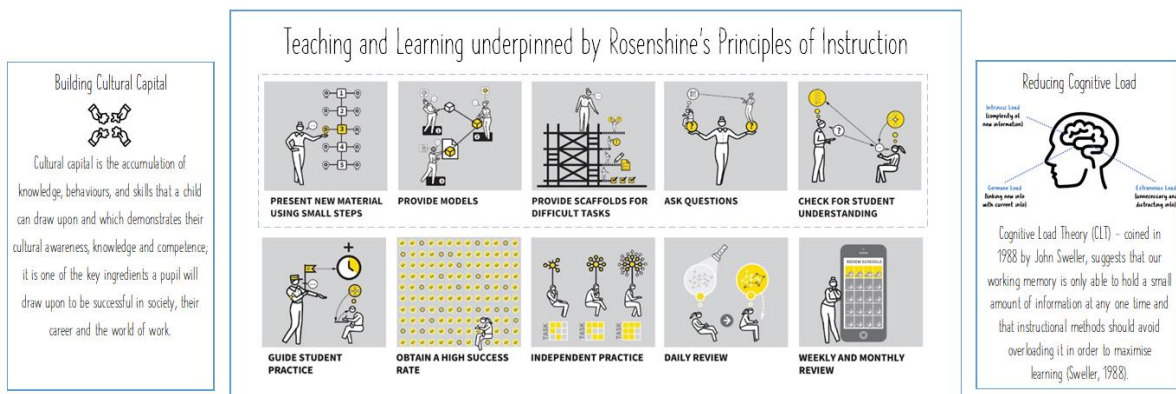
Building Cultural Capital

Cultural capital is the accumulation of knowledge, behaviours, and skills that a child can draw upon and which demonstrates their cultural awareness, knowledge and competence; it is one of the key ingredients a pupil will draw upon to be successful in society, their career and the world of work.

Teaching and Learning underpinned by Rosenshine's Principles of Instruction

1
2
3
4
5

PRESENT NEW MATERIAL USING SMALL STEPS

PROVIDE MODELS

PROVIDE SCAFFOLDS FOR DIFFICULT TASKS

ASK QUESTIONS

CHECK FOR STUDENT UNDERSTANDING

+
−

GUIDE STUDENT PRACTICE

OBTAIN A HIGH SUCCESS RATE

TASK
TASK
TASK

INDEPENDENT PRACTICE

DAILY REVIEW

REVIEW SCHEDULE

WEEKLY AND MONTHLY REVIEW

Reducing Cognitive Load

Intrinsic Load (complexity of new information)

Germane Load (linking new info with current info)

Extraneous Load (unnecessary and distracting info)

Cognitive Load Theory (CLT) – coined in 1988 by John Sweller, suggests that our working memory is only able to hold a small amount of information at any one time and that instructional methods should avoid overloading it in order to maximise learning (Sweller, 1988).